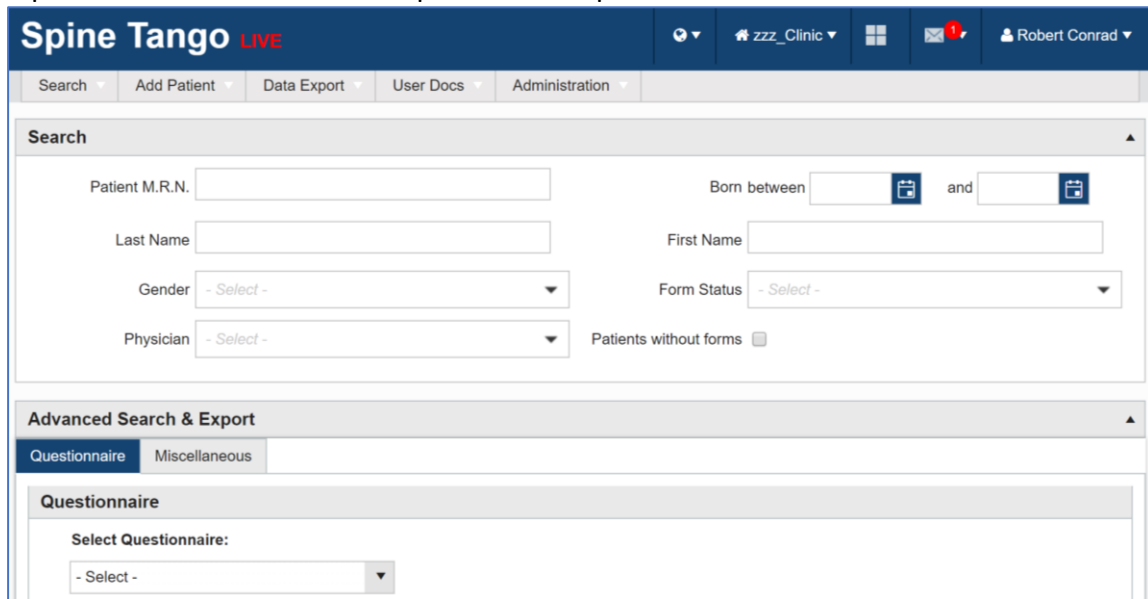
Spine Tango LIVE

zzz_Clinic ▾

1

Robert Conrad ▾

Search Add Patient Data Export User Docs Administration

Search

Patient M.R.N.

Born between and

Last Name

First Name

Gender - Select -

Form Status - Select -

Physician - Select -

Patients without forms

Advanced Search & Export

Questionnaire Miscellaneous

Questionnaire

Select Questionnaire:

- Select -